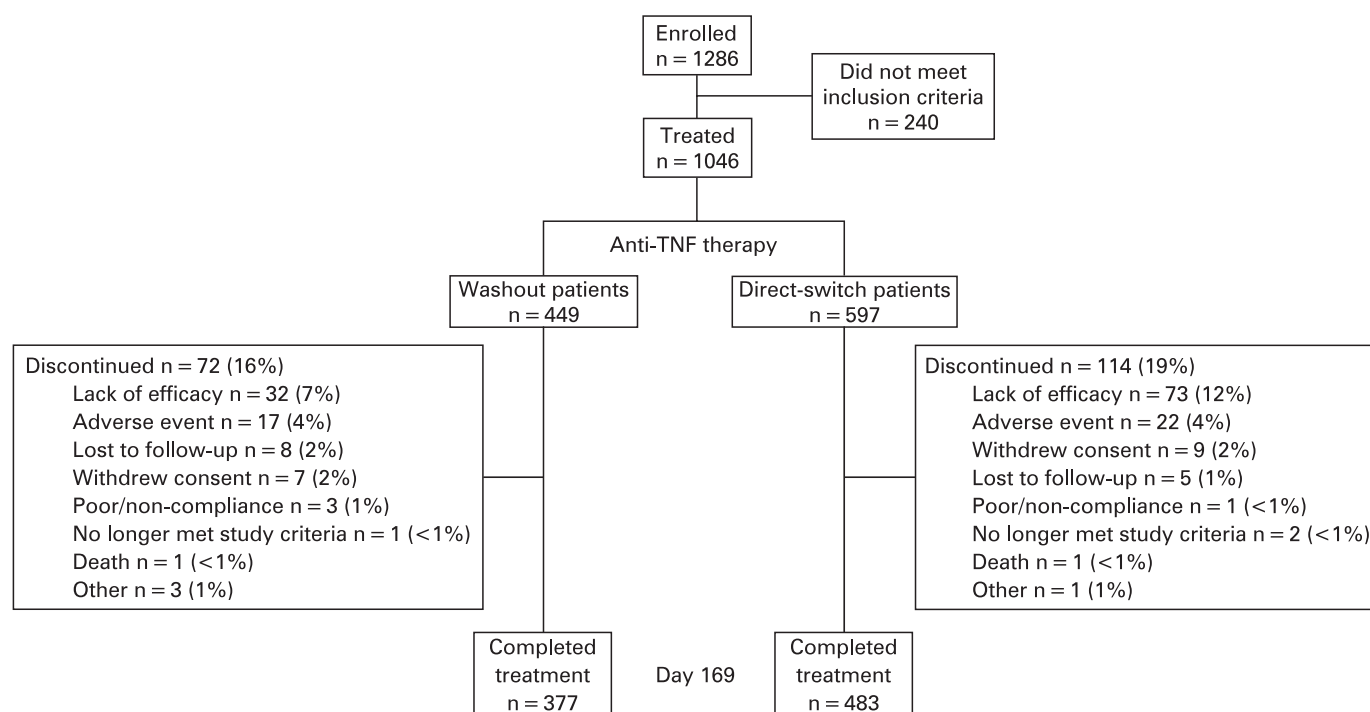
Enrolled
n = 1286

Did not meet inclusion criteria
n = 240

Treated
n = 1046

Anti-TNF therapy

Washout patients
n = 449

Direct-switch patients
n = 597

Discontinued n = 72 (16%)
Lack of efficacy n = 32 (7%)
Adverse event n = 17 (4%)
Lost to follow-up n = 8 (2%)
Withdrew consent n = 7 (2%)
Poor/non-compliance n = 3 (1%)
No longer met study criteria n = 1 (<1%)
Death n = 1 (<1%)
Other n = 3 (1%)

Discontinued n = 114 (19%)
Lack of efficacy n = 73 (12%)
Adverse event n = 22 (4%)
Withdrew consent n = 9 (2%)
Lost to follow-up n = 5 (1%)
Poor/non-compliance n = 1 (<1%)
No longer met study criteria n = 2 (<1%)
Death n = 1 (<1%)
Other n = 1 (1%)

Completed treatment
n = 377

Day 169

Completed treatment
n = 483